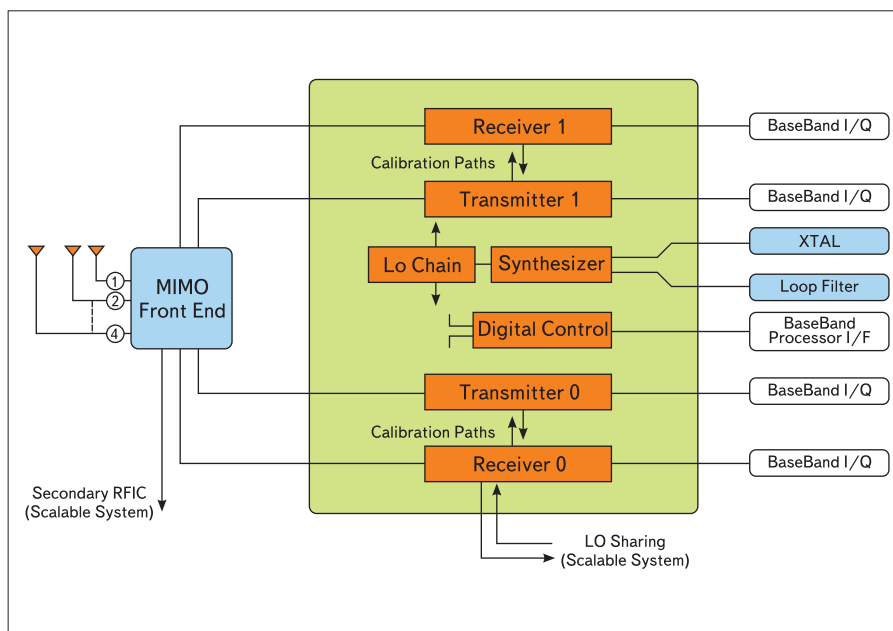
Receiver 1

Calibration Paths

Transmitter 1

Lo Chain

Synthesizer

Digital Control

Transmitter 0

Calibration Paths

Receiver 0

BaseBand I/Q

BaseBand I/Q

XTAL

Loop Filter

BaseBand Processor I/F

BaseBand I/Q

BaseBand I/Q

1

2

4

MIMO Front End

Secondary RFIC (Scalable System)

LO Sharing (Scalable System)